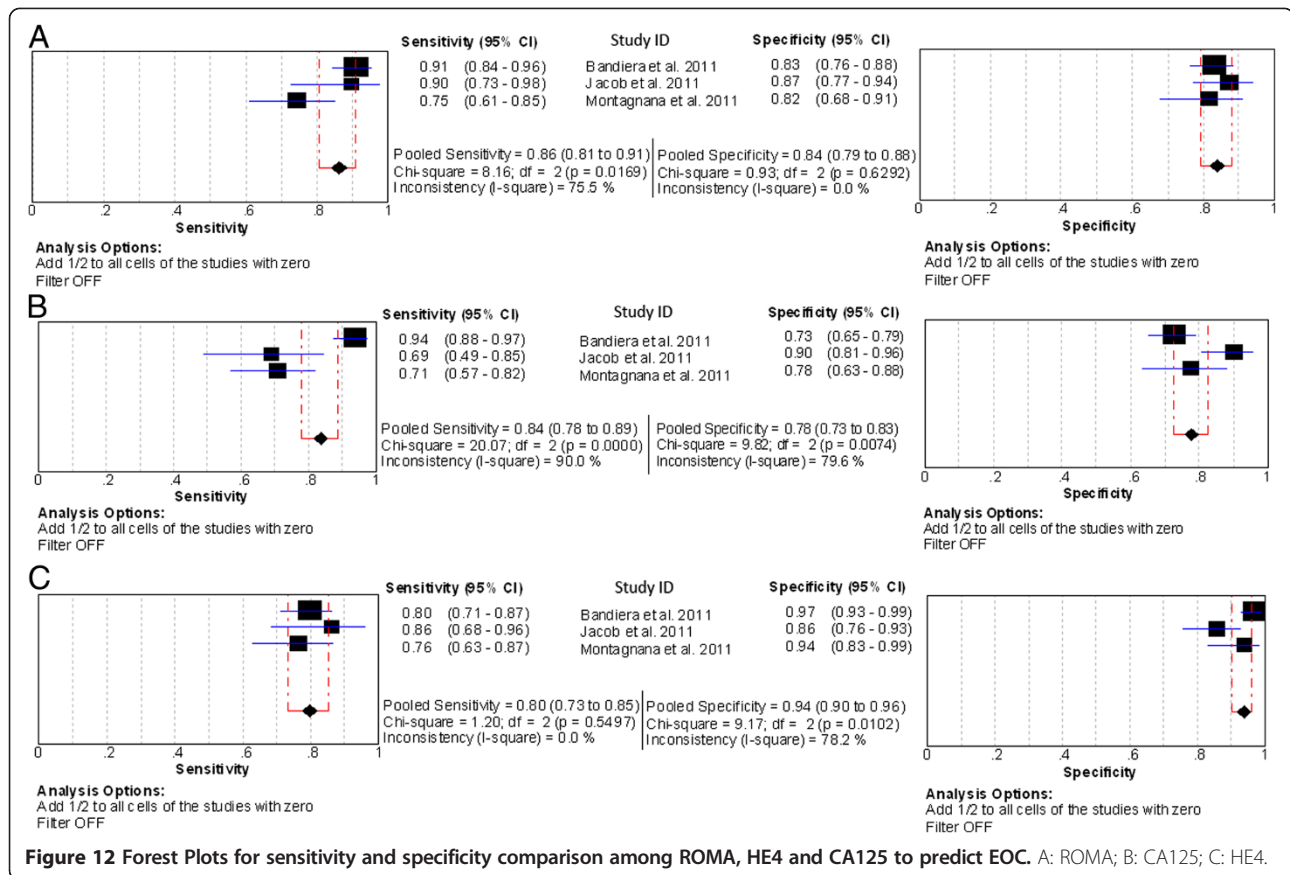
A

| Sensitivity (95% CI) | Study ID | Specificity (95% CI) |
|---|---|---|
| 0.91 (0.84 - 0.96) | Bandiera et al. 2011 | 0.83 (0.76 - 0.88) |
| 0.90 (0.73 - 0.98) | Jacob et al. 2011 | 0.87 (0.77 - 0.94) |
| 0.75 (0.61 - 0.85) | Montagnana et al. 2011 | 0.82 (0.68 - 0.91) |

Pooled Sensitivity = 0.86 (0.81 to 0.91)
Chi-square = 8.16; df = 2 (p = 0.0169)
Inconsistency (I-square) = 75.5 %

Pooled Specificity = 0.84 (0.79 to 0.88)
Chi-square = 0.93; df = 2 (p = 0.6292)
Inconsistency (I-square) = 0.0 %

0 .2 .4 .6 .8 1
Sensitivity

0 .2 .4 .6 .8 1
Specificity

Analysis Options:
Add 1/2 to all cells of the studies with zero
Filter OFF

Analysis Options:
Add 1/2 to all cells of the studies with zero
Filter OFF

B

| Sensitivity (95% CI) | Study ID | Specificity (95% CI) |
|---|---|---|
| 0.94 (0.88 - 0.97) | Bandiera et al. 2011 | 0.73 (0.65 - 0.79) |
| 0.69 (0.49 - 0.85) | Jacob et al. 2011 | 0.90 (0.81 - 0.96) |
| 0.71 (0.57 - 0.82) | Montagnana et al. 2011 | 0.78 (0.63 - 0.88) |

Pooled Sensitivity = 0.84 (0.78 to 0.89)
Chi-square = 20.07; df = 2 (p = 0.0000)
Inconsistency (I-square) = 90.0 %

Pooled Specificity = 0.78 (0.73 to 0.83)
Chi-square = 9.82; df = 2 (p = 0.0074)
Inconsistency (I-square) = 79.6 %

0 .2 .4 .6 .8 1
Sensitivity

0 .2 .4 .6 .8 1
Specificity

Analysis Options:
Add 1/2 to all cells of the studies with zero
Filter OFF

Analysis Options:
Add 1/2 to all cells of the studies with zero
Filter OFF

C

| Sensitivity (95% CI) | Study ID | Specificity (95% CI) |
|---|---|---|
| 0.80 (0.71 - 0.87) | Bandiera et al. 2011 | 0.97 (0.93 - 0.99) |
| 0.86 (0.68 - 0.96) | Jacob et al. 2011 | 0.86 (0.76 - 0.93) |
| 0.76 (0.63 - 0.87) | Montagnana et al. 2011 | 0.94 (0.83 - 0.99) |

Pooled Sensitivity = 0.80 (0.73 to 0.85)
Chi-square = 1.20; df = 2 (p = 0.5497)
Inconsistency (I-square) = 0.0 %

Pooled Specificity = 0.94 (0.90 to 0.96)
Chi-square = 9.17; df = 2 (p = 0.0102)
Inconsistency (I-square) = 78.2 %

0 .2 .4 .6 .8 1
Sensitivity

0 .2 .4 .6 .8 1
Specificity

Analysis Options:
Add 1/2 to all cells of the studies with zero
Filter OFF

Analysis Options:
Add 1/2 to all cells of the studies with zero
Filter OFF

Figure 12 Forest Plots for sensitivity and specificity comparison among ROMA, HE4 and CA125 to predict EOC. A: ROMA; B: CA125; C: HE4.